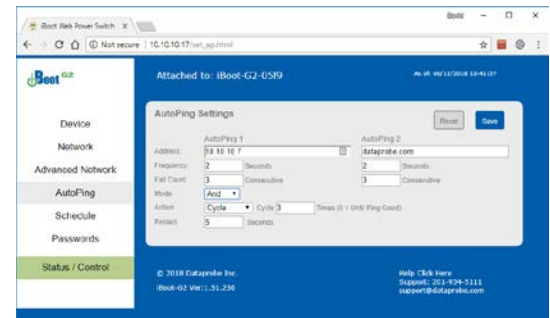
iBoot Web Power Switch ×

Scott

← → C ⌂ ⓘ Not secure | 10.10.10.17/set_ap.html

iBoot G2

Attached to: iBoot-G2-05f9

As of: 06/11/2018 13:41:07

Device

Network

Advanced Network

AutoPing

Schedule

Passwords

Status / Control

AutoPing Settings

Reset

Save

| | AutoPing 1 | AutoPing 2 |
|---|---|---|
| Address | 10.10.10.7 | dataprobe.com |
| Frequency | 2 Seconds | 2 Seconds |
| Fail Count | 3 Consecutive | 3 Consecutive |
| Mode | And | |
| Action | Cycle Cycle 3 Times (0 = Until Ping Good) | |
| Restart | 5 Seconds | |

© 2018 Dataprobe Inc.

iBoot-G2 Ver:1.31.236

Help Click Here
Support: 201-934-5111
support@dataprobe.com